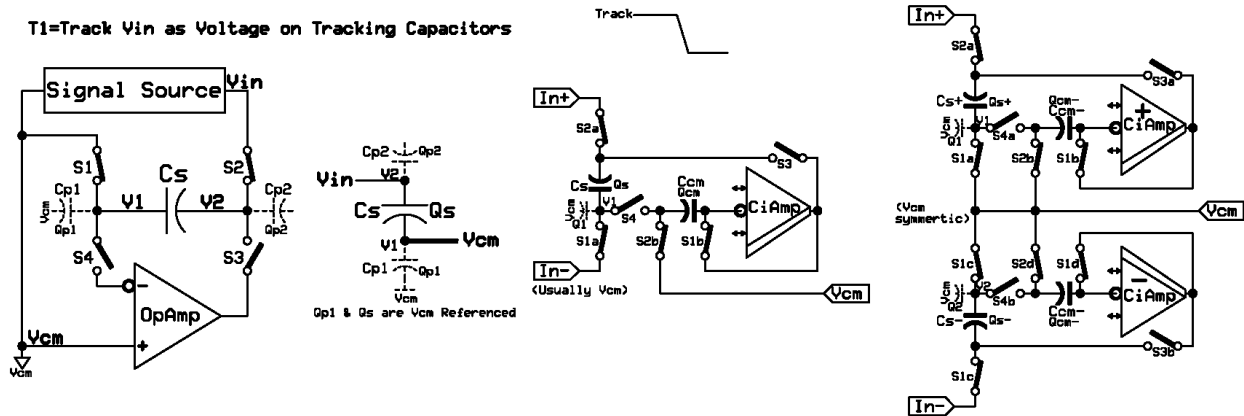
T1=Track Vin as Voltage on Tracking Capacitors

Signal Source Vin
S1 Cs S2
Cp1 Vcm Qp1 V1 V2 Cp2 Qp2
S4 S3
OpAmp
Vcm
Vcm

Cp2 Qp2
Vin V2
Cs Qs
V1 Vcm
Cp1 Qp1
Vcm
Qp1 & Qs are Vcm Referenced

Track

In+
S2a
S3
Cs Qs
Vcm Q1 V1
S4
Ccm Qcm
CiAmp
S1a
S2b
S1b
In-
(Usually Vcm)
Vcm

In+
S2a
S3a
Cs+ Qs+
Qcm- Ccm-
Vcm Q1 V1 S4a
CiAmp
+
S1a S2b S1b
(Vcm symmertic)
Vcm
S1c S2d S1d
Vcm Q2 V2 S4b
CiAmp
−
Cs- Qs-
Ccm- Qcm-
S3b
S1c
In-